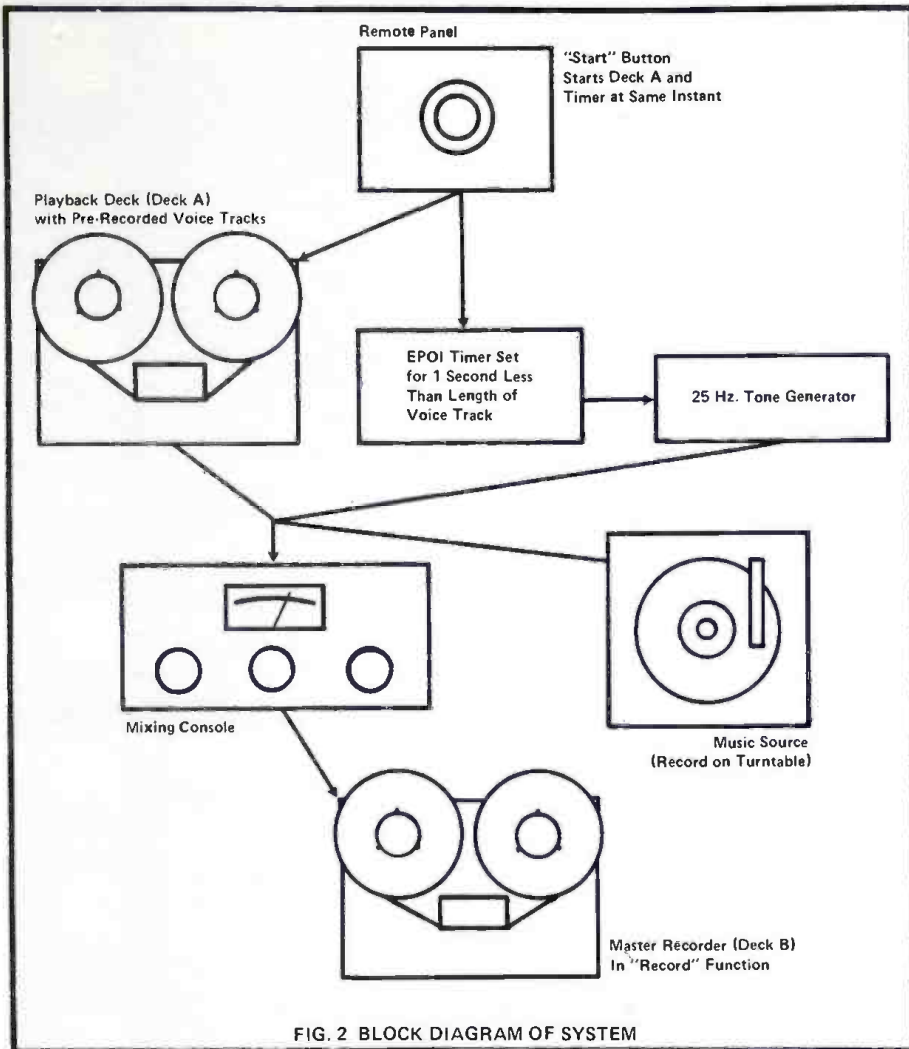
Remote Panel

"Start" Button
Starts Deck A and
Timer at Same Instant

Playback Deck (Deck A)
with Pre-Recorded Voice Tracks

EPOI Timer Set
for 1 Second Less
Than Length of
Voice Track

25 Hz. Tone Generator

Mixing Console

Music Source
(Record on Turntable)

Master Recorder (Deck B)
In "Record" Function

FIG. 2 BLOCK DIAGRAM OF SYSTEM